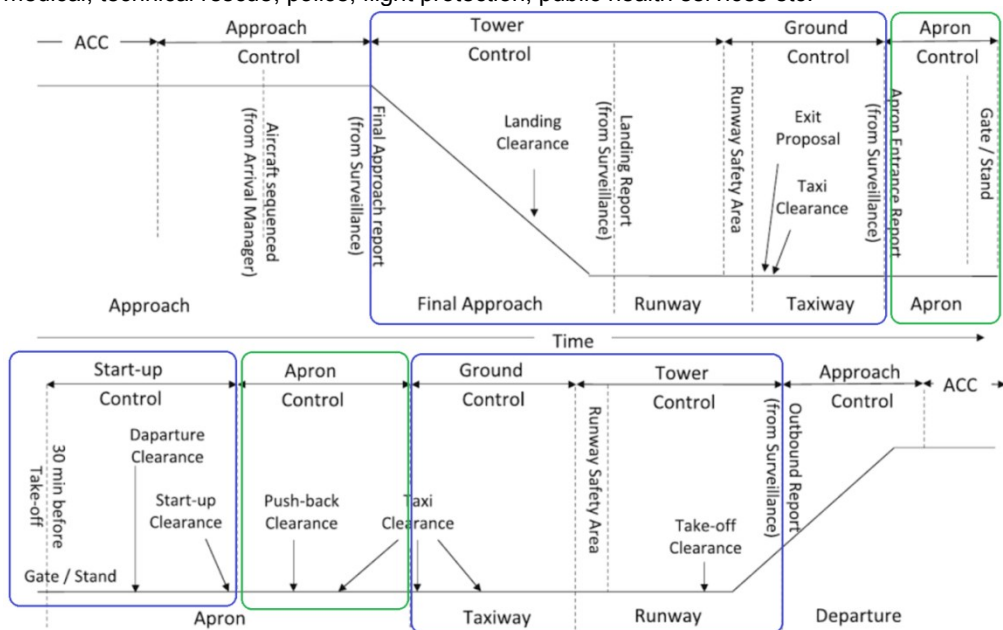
medical, technical rescue, police, flight protection, public health services etc.

ACC

Approach Control

Tower Control

Ground Control

Apron Control

Aircraft sequenced (from Arrival Manager)

Final Approach report (from Surveillance)

Landing Clearance

Landing Report (from Surveillance)

Runway Safety Area

Exit Proposal

Taxi Clearance

Apron Entrance Report (from Surveillance)

Gate / Stand

Approach

Final Approach

Runway

Taxiway

Apron

Time

Start-up Control

Apron Control

Ground Control

Tower Control

Approach Control

ACC

30 min before Take-off

Daparture Clearance

Start-up Clearance

Push-back Clearance

Taxi Clearance

Runway Safety Area

Take-off Clearance

Outbound Report (from Surveillance)

Gate / Stand

Apron

Taxiway

Runway

Departure